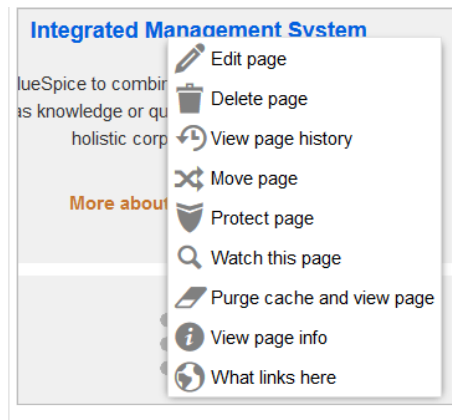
Integrated Management System

lueSpice to combin
as knowledge or qu
holistic corp

More about

Edit page
Delete page
View page history
Move page
Protect page
Watch this page
Purge cache and view page
View page info
What links here